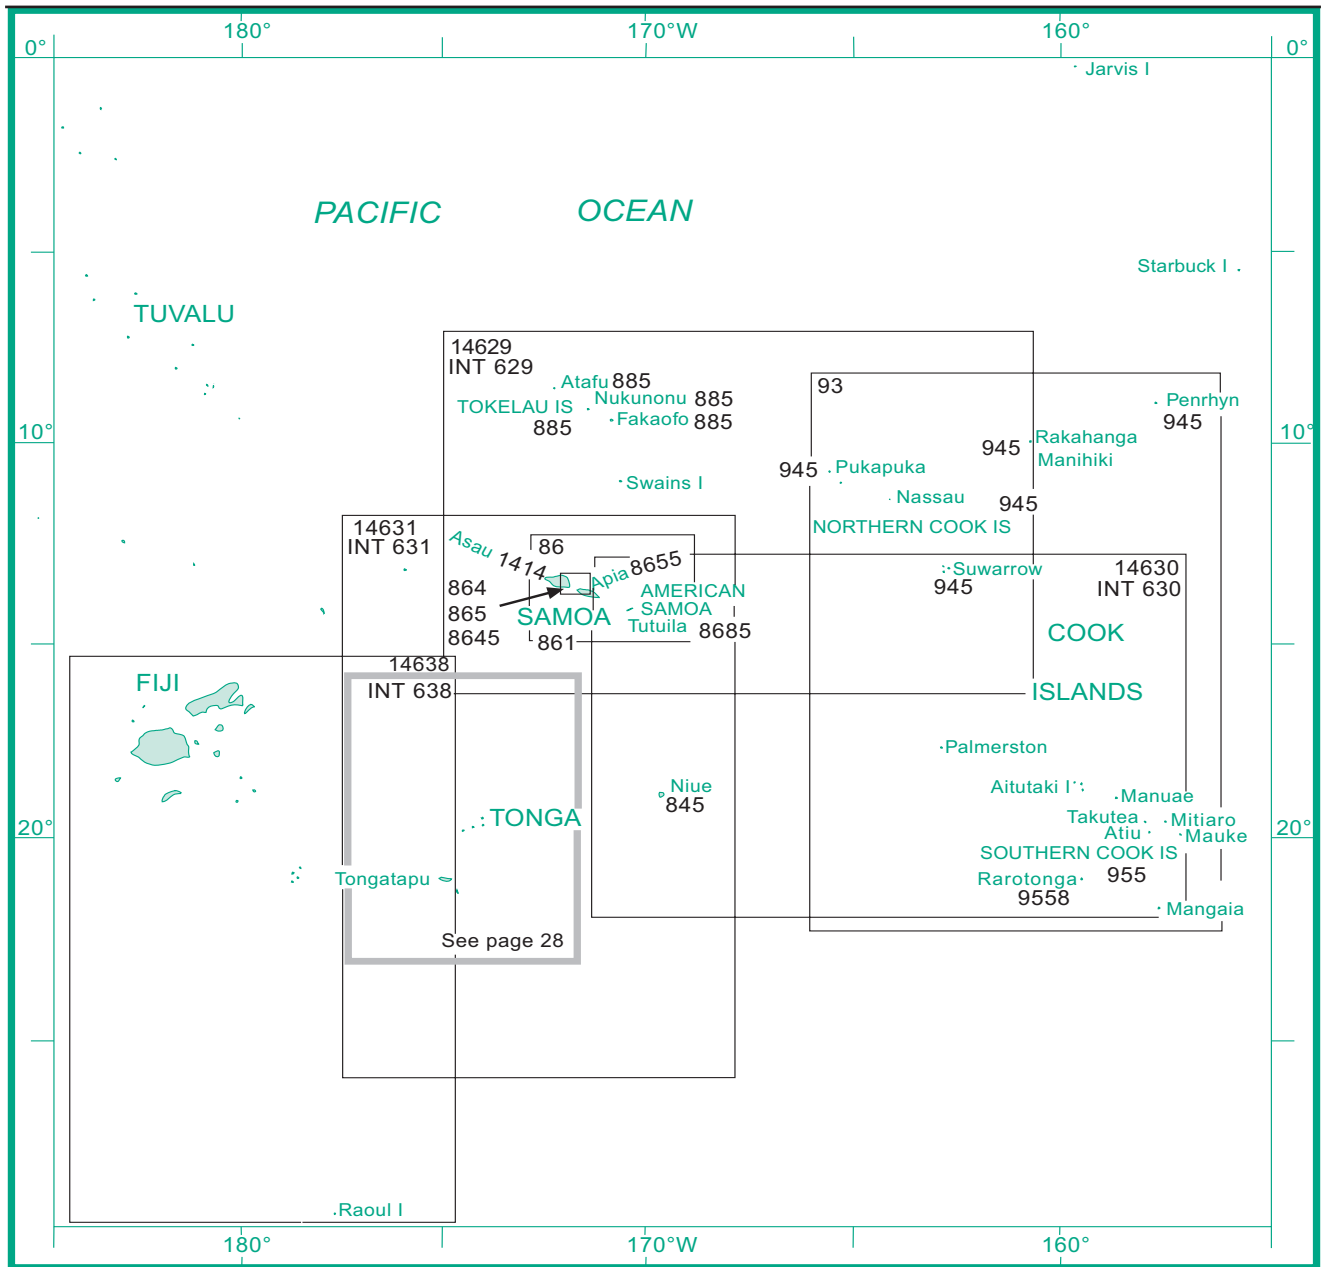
180°

170°W

160°

0°

0°

Jarvis I

PACIFIC OCEAN

Starbuck I

TUVALU

14629
INT 629

Atafu 885

TOKELAU IS

Nukunonu 885

885

Fakaofo 885

93

Penrhyn
945

10°

10°

945 Rakahanga

Manihiki

945 Pukapuka

Swains I

Nassau

945

NORTHERN COOK IS

14631
INT 631

Asau 1414

86

8655

Apia

864

865

8645

SAMOA

AMERICAN SAMOA

Tutuila 8685

861

Suwarrow
945

14630
INT 630

COOK

ISLANDS

14638

INT 638

FIJI

Palmerston

Niue
845

Aitutaki I

Manuae

TONGA

Takutea

Atiu

Mitiaro

Mauke

20°

20°

SOUTHERN COOK IS

Tongatapu

Rarotonga
9558

955

Mangaia

See page 28

Raoul I

180°

170°W

160°